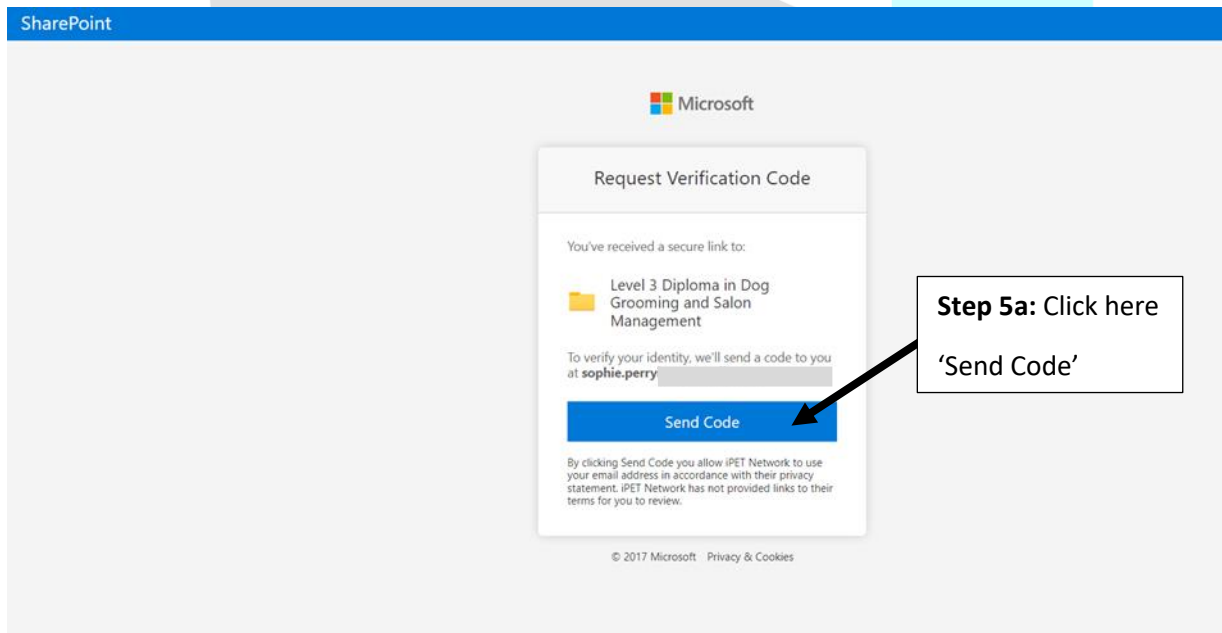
SharePoint

Microsoft

Request Verification Code

You've received a secure link to:

Level 3 Diploma in Dog Grooming and Salon Management

To verify your identity, we'll send a code to you at **sophie.perry**

Send Code

By clicking Send Code you allow iPET Network to use your email address in accordance with their privacy statement. iPET Network has not provided links to their terms for you to review.

© 2017 Microsoft Privacy & Cookies

**Step 5a:** Click here

'Send Code'